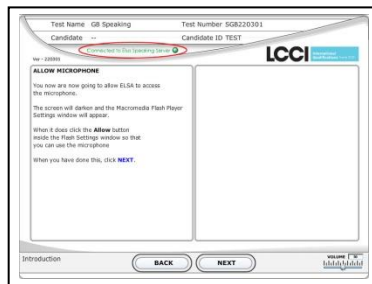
Test Name GB Speaking

Test Number SGB220301

Candidate --

Candidate ID TEST

Connected to Elsa Speaking Server

Ver - 220301

LCCI

ALLOW MICROPHONE

You now are now going to allow ELSA to access the microphone.

The screen will darken and the Macromedia Flash Player Settings window will appear.

When it does click the **Allow** button inside the Flash Settings window so that you can use the microphone

When you have done this, click **NEXT**.

Introduction

BACK

NEXT

VOLUME